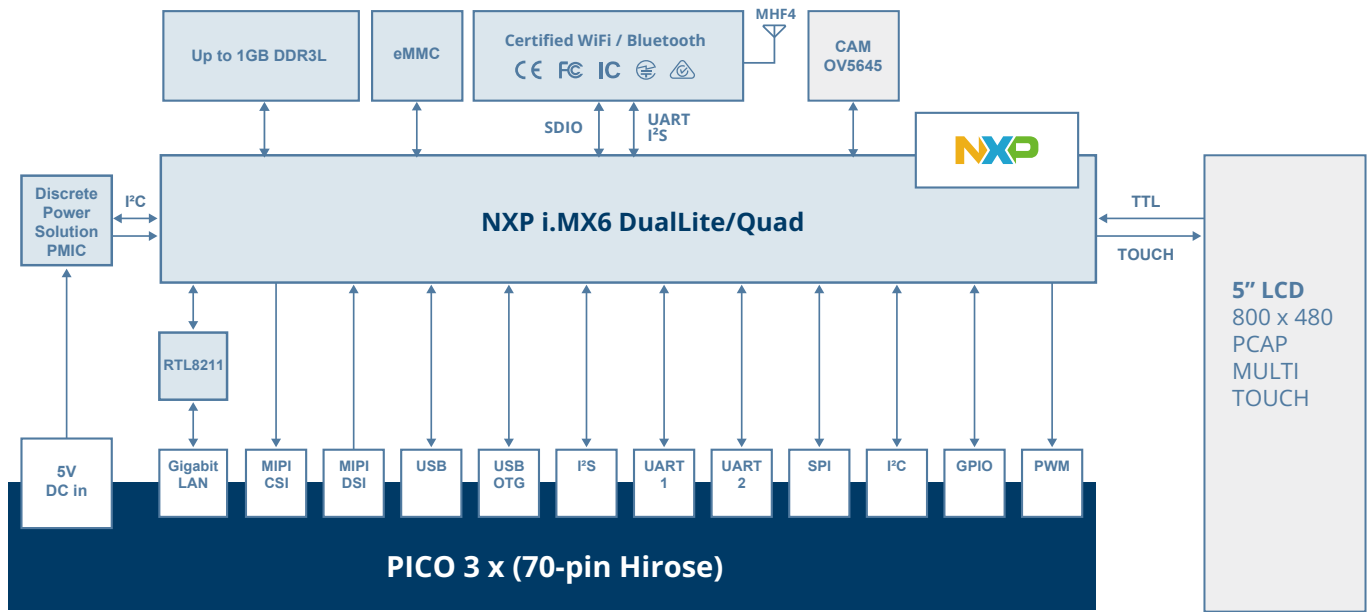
Up to 1GB DDR3L

eMMC

Certified WiFi / Bluetooth

CE FC IC

MHF4

CAM OV5645

SDIO

UART $I^2S$

NXP

Discrete Power Solution PMIC

$I^2C$

NXP i.MX6 DualLite/Quad

TTL

TOUCH

5” LCD
800 x 480
PCAP
MULTI
TOUCH

RTL8211

5V DC in

Gigabit LAN

MIPI CSI

MIPI DSI

USB

USB OTG

$I^2S$

UART 1

UART 2

SPI

$I^2C$

GPIO

PWM

PICO 3 x (70-pin Hirose)